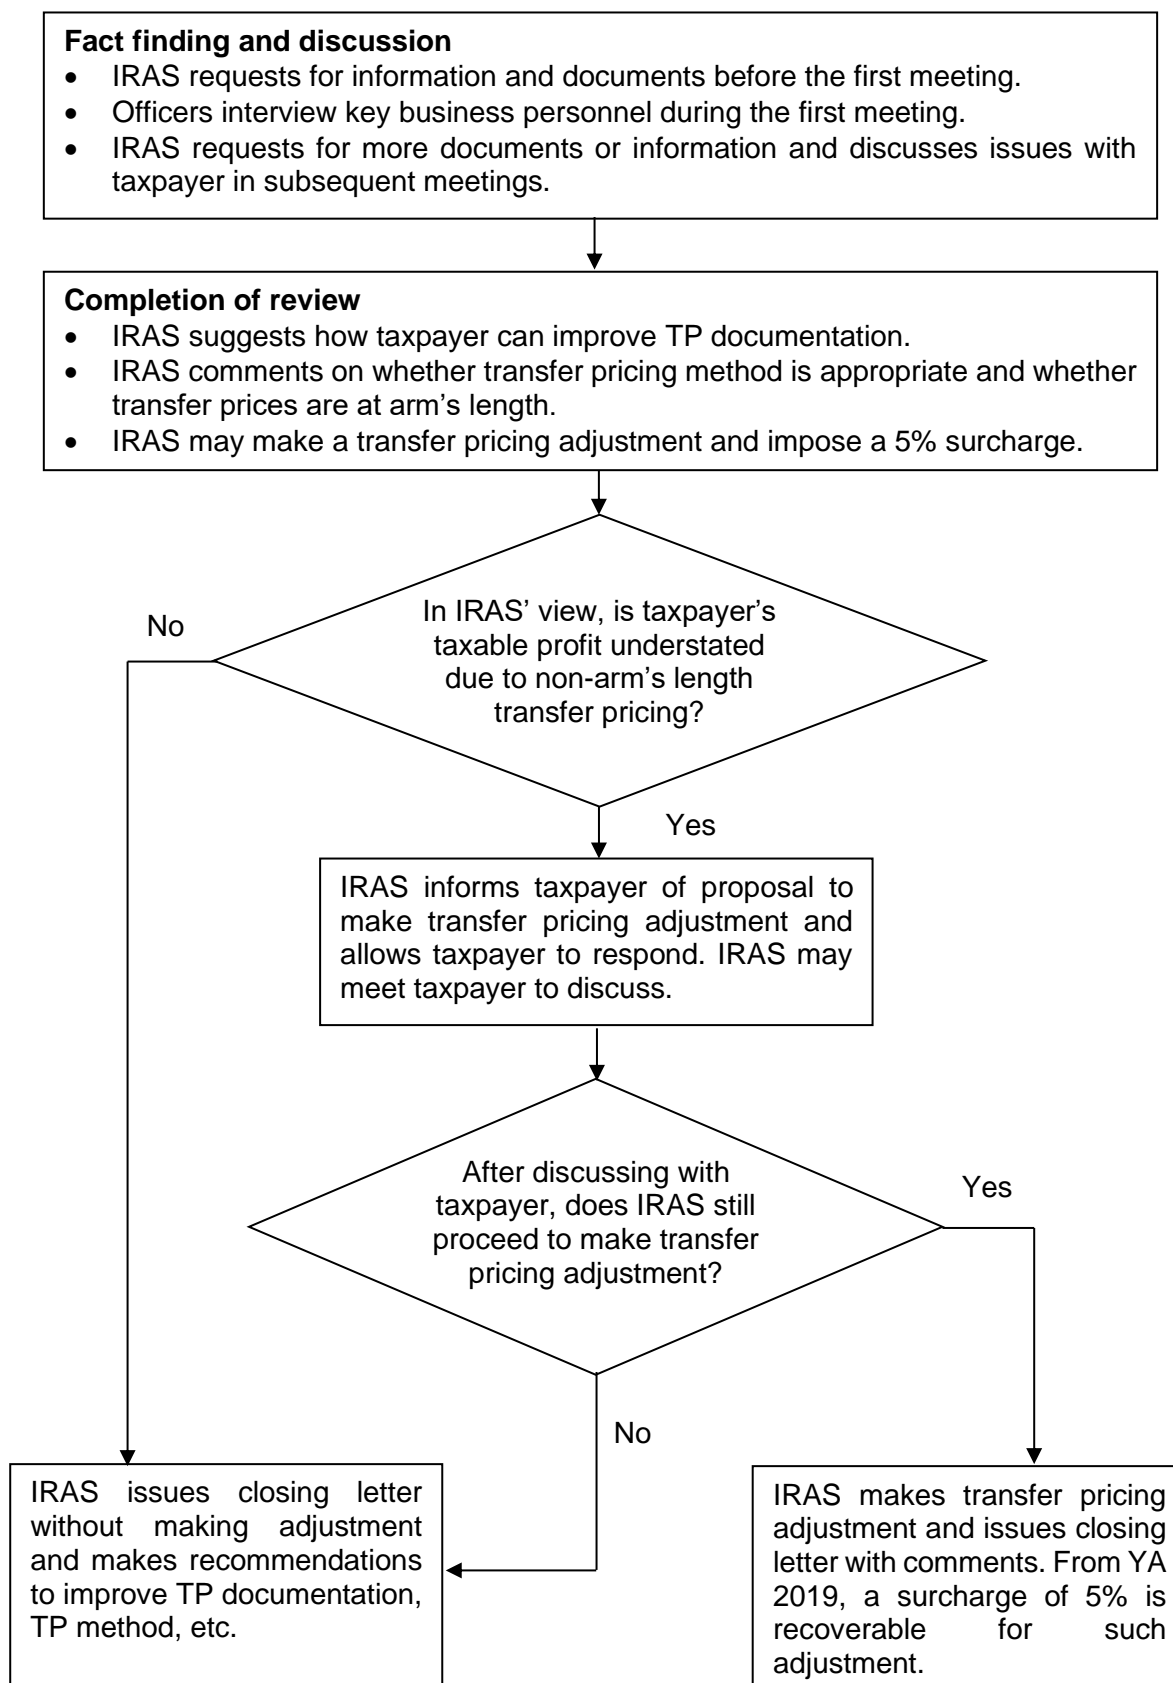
**Fact finding and discussion**
- IRAS requests for information and documents before the first meeting.
- Officers interview key business personnel during the first meeting.
- IRAS requests for more documents or information and discusses issues with taxpayer in subsequent meetings.

**Completion of review**
- IRAS suggests how taxpayer can improve TP documentation.
- IRAS comments on whether transfer pricing method is appropriate and whether transfer prices are at arm's length.
- IRAS may make a transfer pricing adjustment and impose a 5% surcharge.

In IRAS' view, is taxpayer's taxable profit understated due to non-arm's length transfer pricing?

No

Yes

IRAS informs taxpayer of proposal to make transfer pricing adjustment and allows taxpayer to respond. IRAS may meet taxpayer to discuss.

After discussing with taxpayer, does IRAS still proceed to make transfer pricing adjustment?

Yes

No

IRAS issues closing letter without making adjustment and makes recommendations to improve TP documentation, TP method, etc.

IRAS makes transfer pricing adjustment and issues closing letter with comments. From YA 2019, a surcharge of 5% is recoverable for such adjustment.